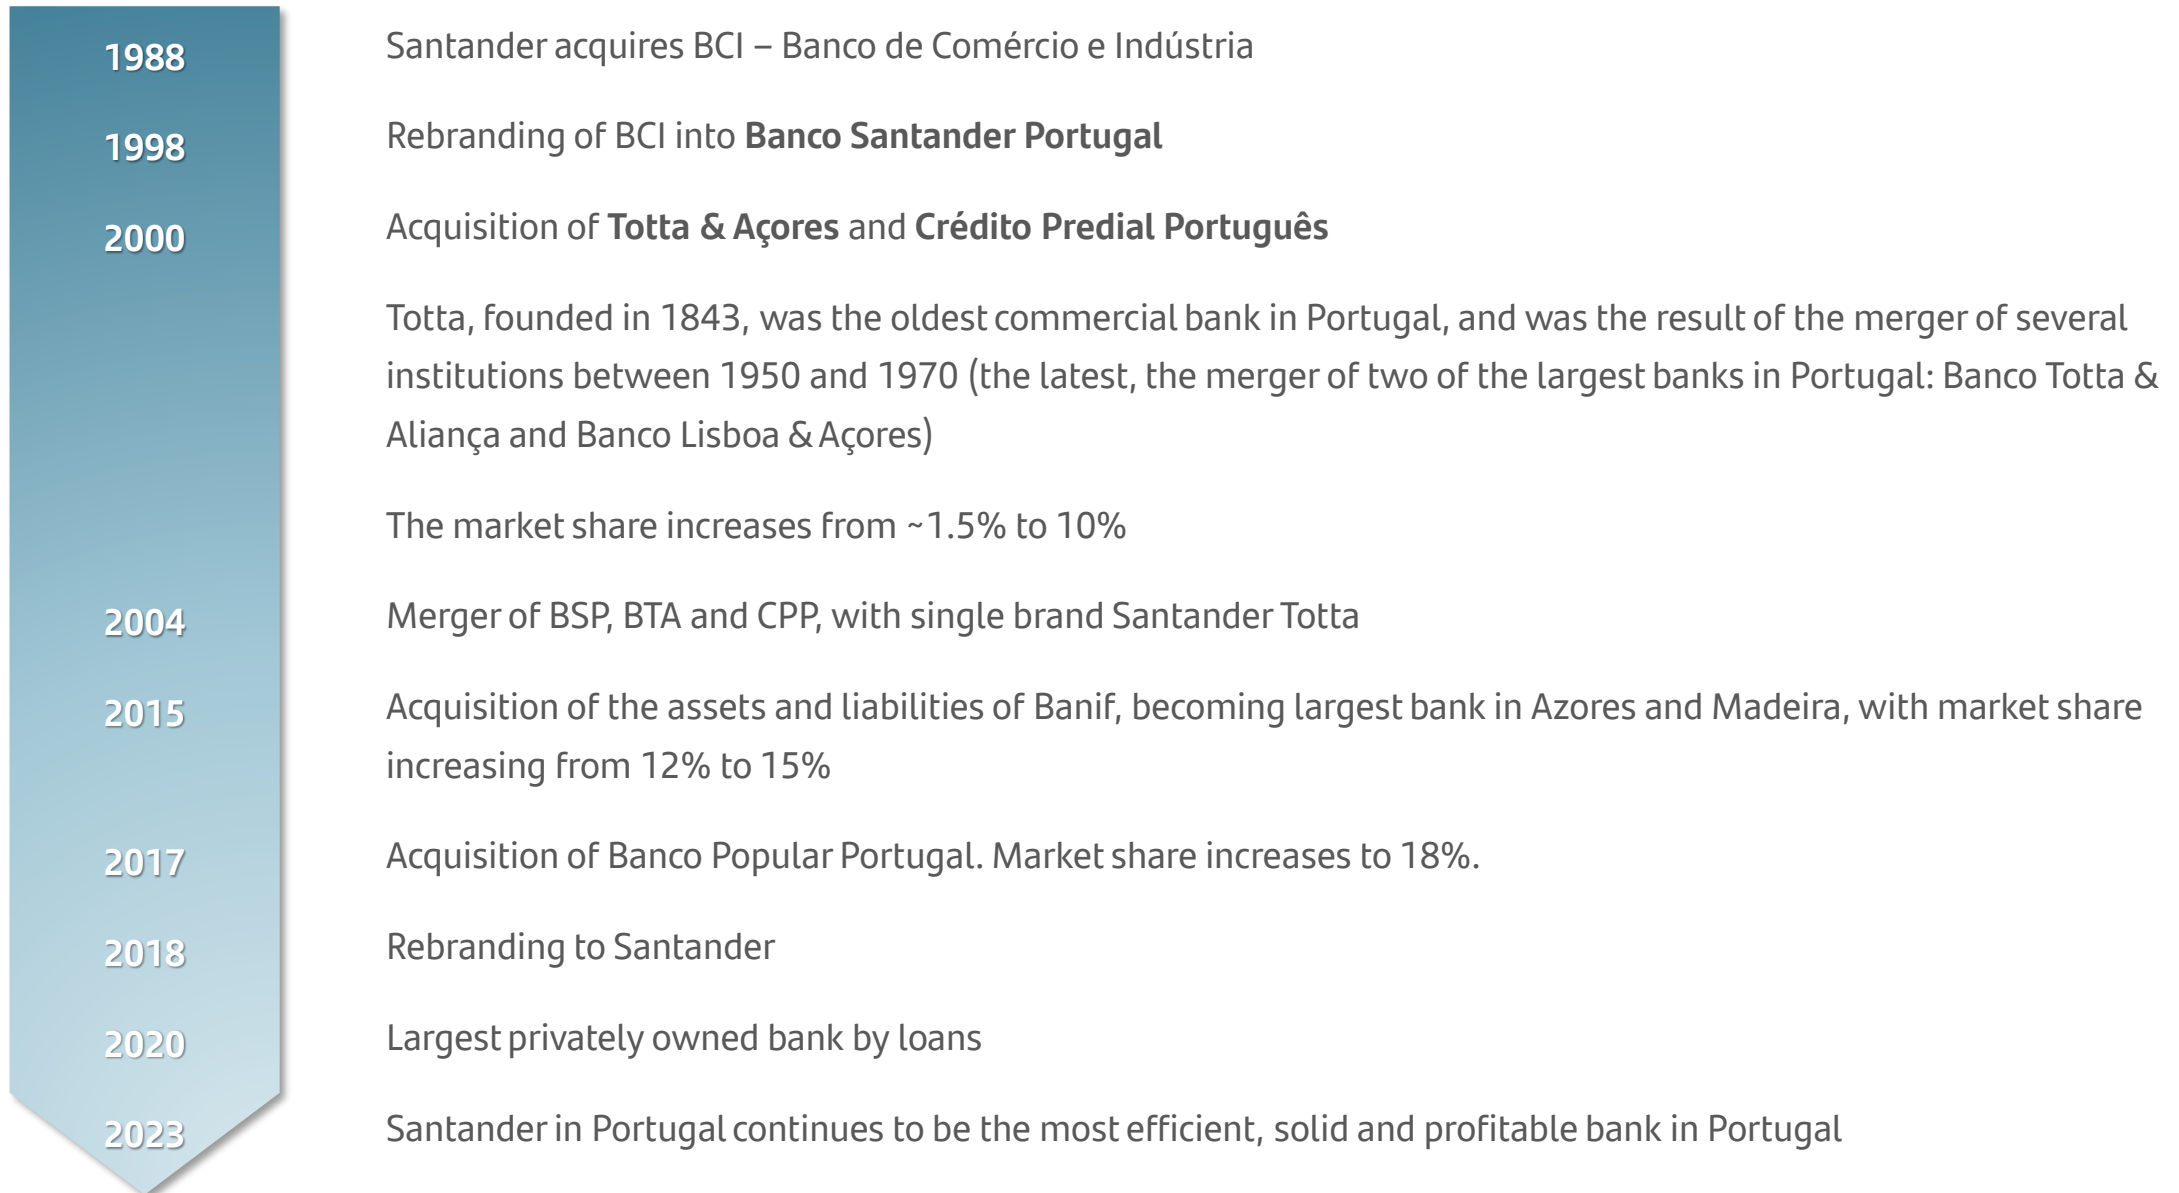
1988 Santander acquires BCI – Banco de Comércio e Indústria

1998 Rebranding of BCI into **Banco Santander Portugal**

2000 Acquisition of **Totta & Açores** and **Crédito Predial Português**

Totta, founded in 1843, was the oldest commercial bank in Portugal, and was the result of the merger of several institutions between 1950 and 1970 (the latest, the merger of two of the largest banks in Portugal: Banco Totta & Aliança and Banco Lisboa & Açores)

The market share increases from ~1.5% to 10%

2004 Merger of BSP, BTA and CPP, with single brand Santander Totta

2015 Acquisition of the assets and liabilities of Banif, becoming largest bank in Azores and Madeira, with market share increasing from 12% to 15%

2017 Acquisition of Banco Popular Portugal. Market share increases to 18%.

2018 Rebranding to Santander

2020 Largest privately owned bank by loans

2023 Santander in Portugal continues to be the most efficient, solid and profitable bank in Portugal